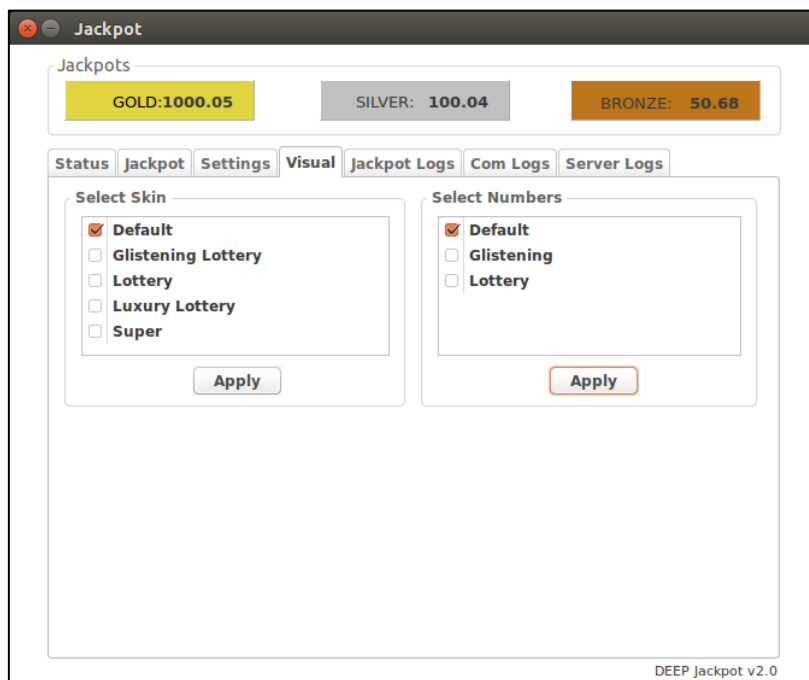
Jackpot

Jackpots

GOLD:1000.05

SILVER: 100.04

BRONZE: 50.68

Status | Jackpot | Settings | Visual | Jackpot Logs | Com Logs | Server Logs

Select Skin

Default
Glistening Lottery
Lottery
Luxury Lottery
Super

Apply

Select Numbers

Default
Glistening
Lottery

Apply

DEEP Jackpot v2.0